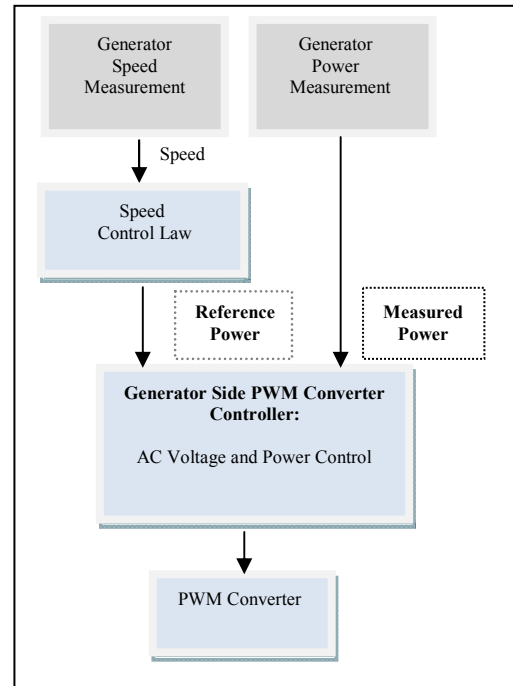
Generator Speed Measurement

Generator Power Measurement

Speed

Speed Control Law

Reference Power

Measured Power

Generator Side PWM Converter Controller:

AC Voltage and Power Control

PWM Converter